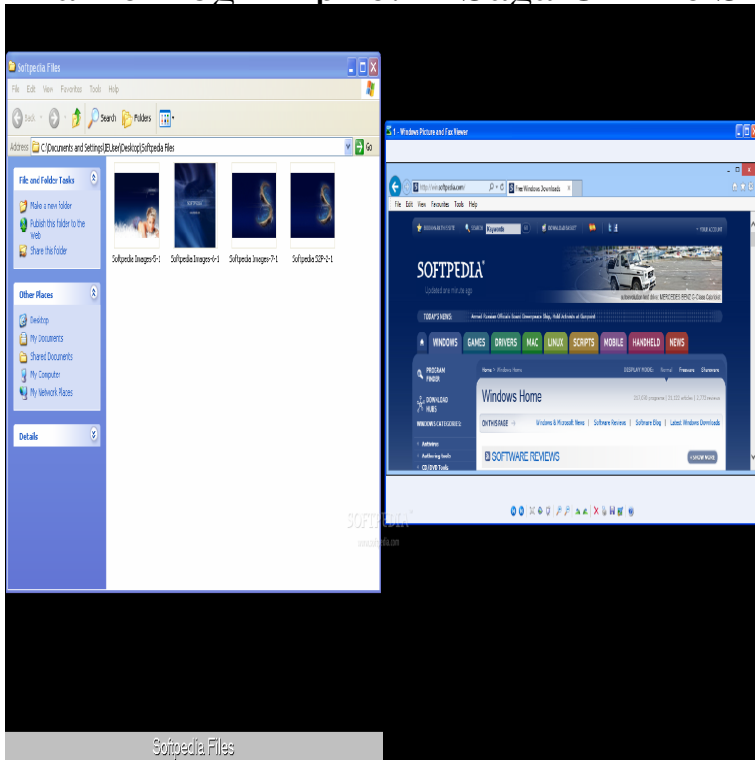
Softpedia Files

File Edit View Favorites Tools Help

Back Search Folders

Address C:\Documents and Settings\EUser\Desktop\Softpedia Files Go

File and Folder Tasks

Make a new folder

Publish this folder to the Web

Share this folder

Other Places

Desktop

My Documents

Shared Documents

My Computer

My Network Places

Details

Softpedia Images-5-1

Softpedia Images-6-1

Softpedia Images-7-1

Softpedia SIP-2-1

1 - Windows Picture and Fax Viewer

http://www.softpedia.com/

Free Windows Downloads

File Edit View Favorites Tools Help

SOFTPEDIA®

TODAY'S NEWS:

WINDOWS GAMES DRIVERS MAC LINUX SCRIPTS MOBILE HANDHELD NEWS

PROGRAM FINDER

DOWNLOAD HUBS

WINDOWS CATEGORIES

Windows Home

ON THIS PAGE

Windows & Microsoft News | Software Reviews | Software Blog | Latest Windows Downloads

SOFTWARE REVIEWS

SOFTPEDIA®

www.softpedia.com

Softpedia Files